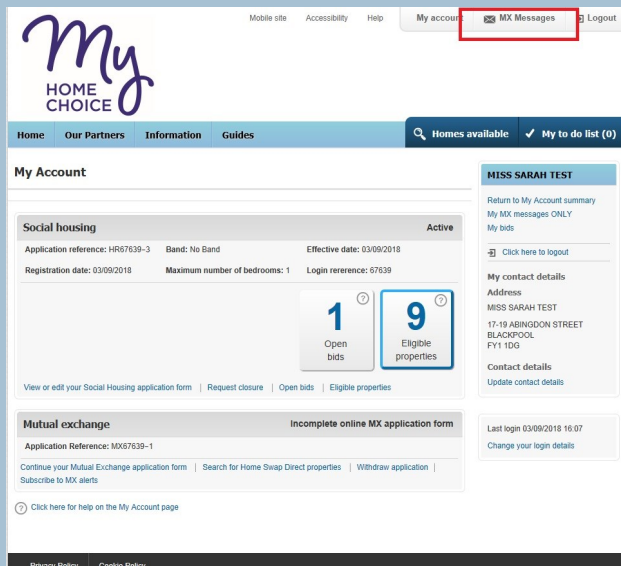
Mobile site Accessibility Help My account MX Messages Logout

My HOME CHOICE

Home Our Partners Information Guides Homes available My to do list (0)

My Account

Social housing Active

Application reference: HR67639-3 Band: No Band Effective date: 03/09/2018

Registration date: 03/09/2018 Maximum number of bedrooms: 1 Login rererence: 67639

1 Open bids

9 Eligible properties

View or edit your Social Housing application form | Request closure | Open bids | Eligible properties

Mutual exchange Incomplete online MX application form

Application Reference: MX67639-1

Continue your Mutual Exchange application form | Search for Home Swap Direct properties | Withdraw application | Subscribe to MX alerts

Click here for help on the My Account page

MISS SARAH TEST

Return to My Account summary
My MX messages ONLY
My bids

Click here to logout

My contact details

Address

MISS SARAH TEST

17-19 ABINGDON STREET
BLACKPOOL
FY1 1DG

Contact details

Update contact details

Last login 03/09/2018 16:07
Change your login details

Privacy Policy Cookie Policy